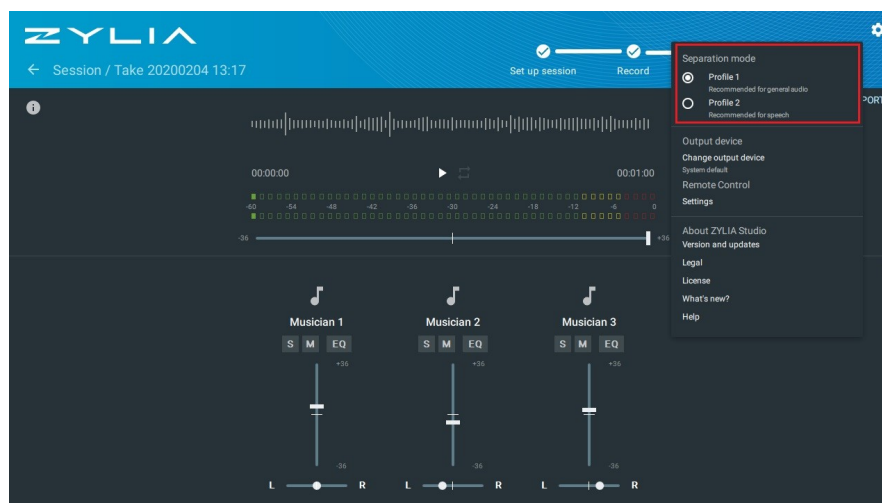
ZYLIA

← Session / Take 20200204 13:17

Set up session

Record

PORT

00:00:00

00:01:00

-60 -54 -48 -42 -36 -30 -24 -18 -12 -6 0

-36

+36

Musician 1

S M EQ

+36

-36

L R

Musician 2

S M EQ

+36

-36

L R

Musician 3

S M EQ

+36

-36

L R

Separation mode

Profile 1
Recommended for general audio

Profile 2
Recommended for speech

Output device

Change output device
System default

Remote Control

Settings

About ZYLIA Studio

Version and updates

Legal

License

What's new?

Help